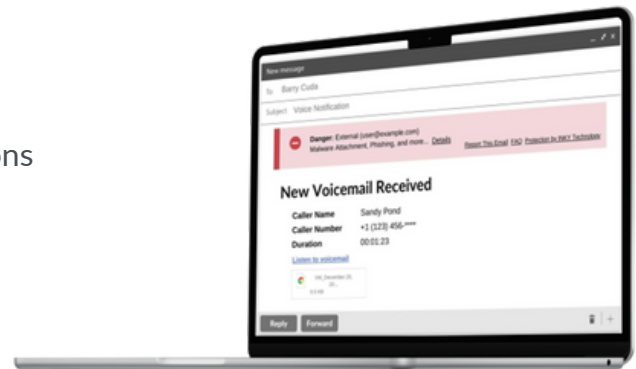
ons

New message

To Barry Cuda

Subject Voice Notification

Danger: External (user@example.com)
Malware Attachment, Phishing, and more... Details

Report This Email FAQ Protection by INKY Technology

New Voicemail Received

| Caller Name | Sandy Pond |
|---|---|
| Caller Number | +1 (123) 456-**** |
| Duration | 00:01:23 |

Listen to voicemail

VM_December 20, 20...
9.5 KB

Reply Forward